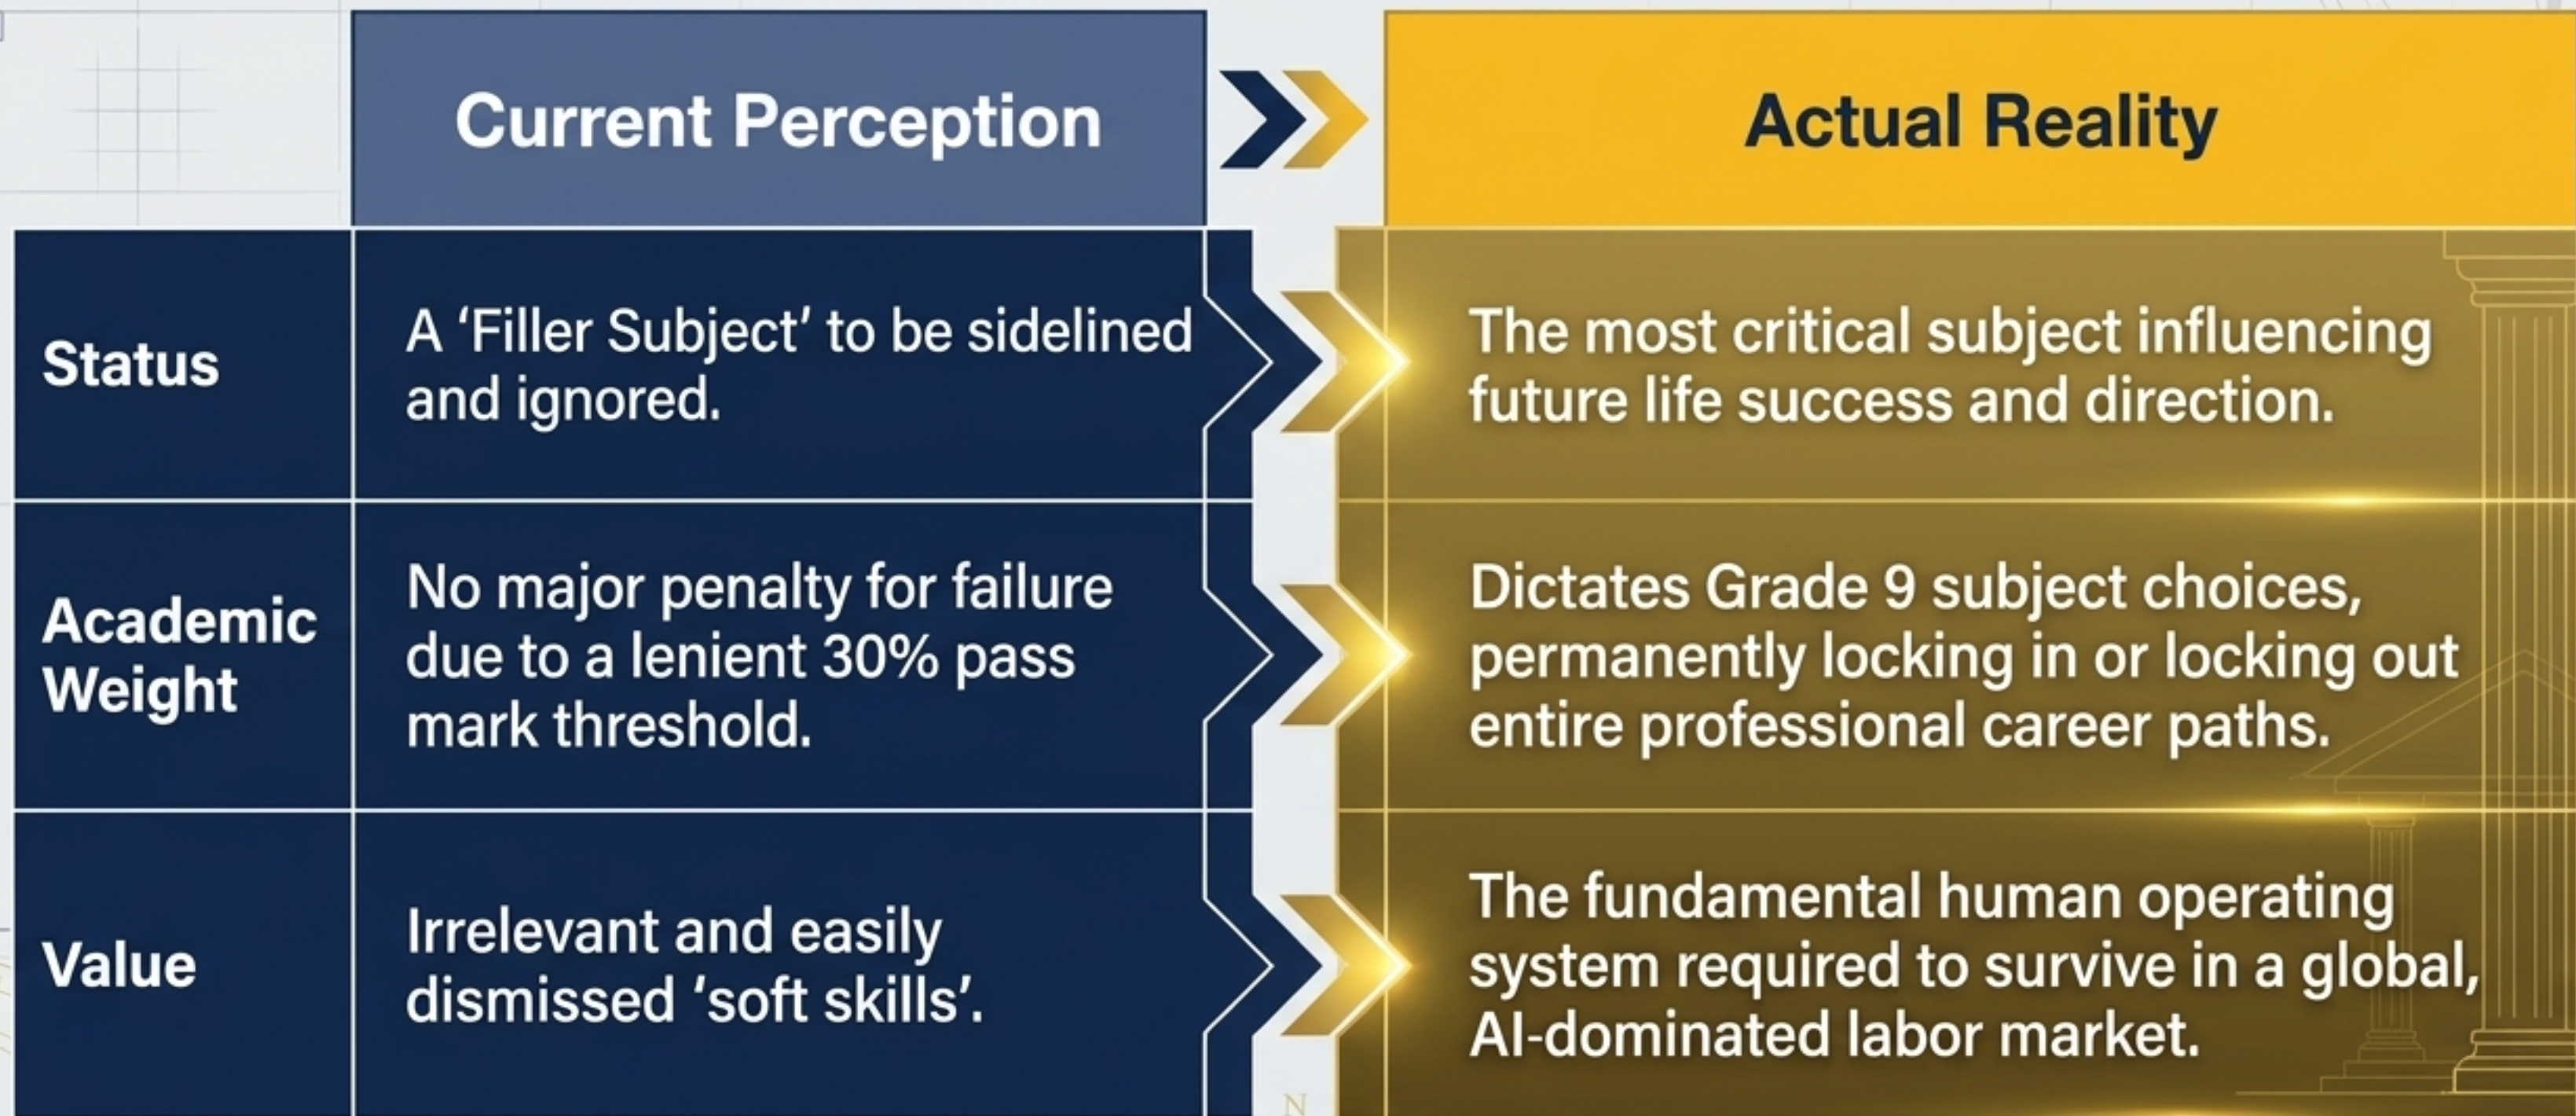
|  | Current Perception | Actual Reality |
|---|---|---|
| Status | A ‘Filler Subject’ to be sidelined and ignored. | The most critical subject influencing future life success and direction. |
| Academic Weight | No major penalty for failure due to a lenient 30% pass mark threshold. | Dictates Grade 9 subject choices, permanently locking in or locking out entire professional career paths. |
| Value | Irrelevant and easily dismissed ‘soft skills’. | The fundamental human operating system required to survive in a global, AI-dominated labor market. |